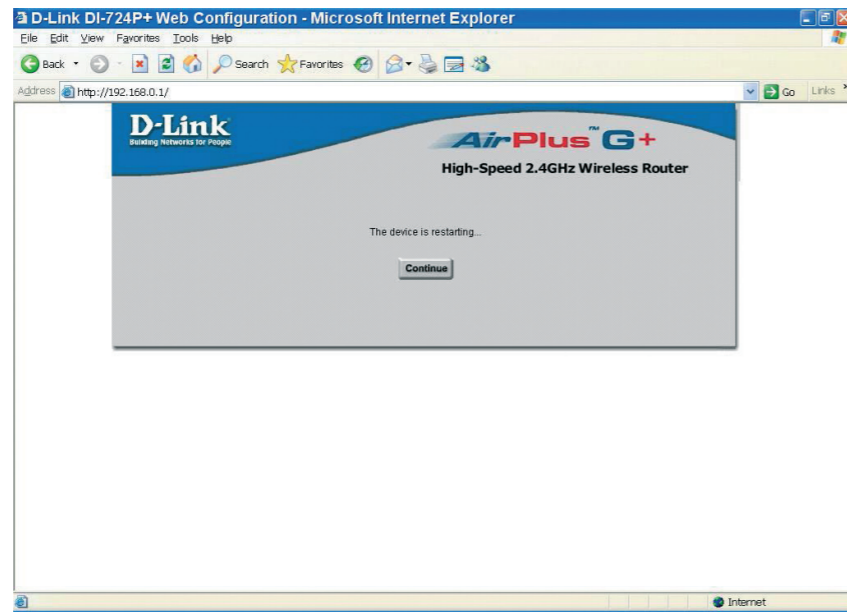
D-Link DI-724P+ Web Configuration - Microsoft Internet Explorer

File Edit View Favorites Tools Help

Back Search Favorites

Address http://192.168.0.1/

Go Links

D-Link
Building Networks for People

AirPlus™ G+
High-Speed 2.4GHz Wireless Router

The device is restarting...

Continue

Internet